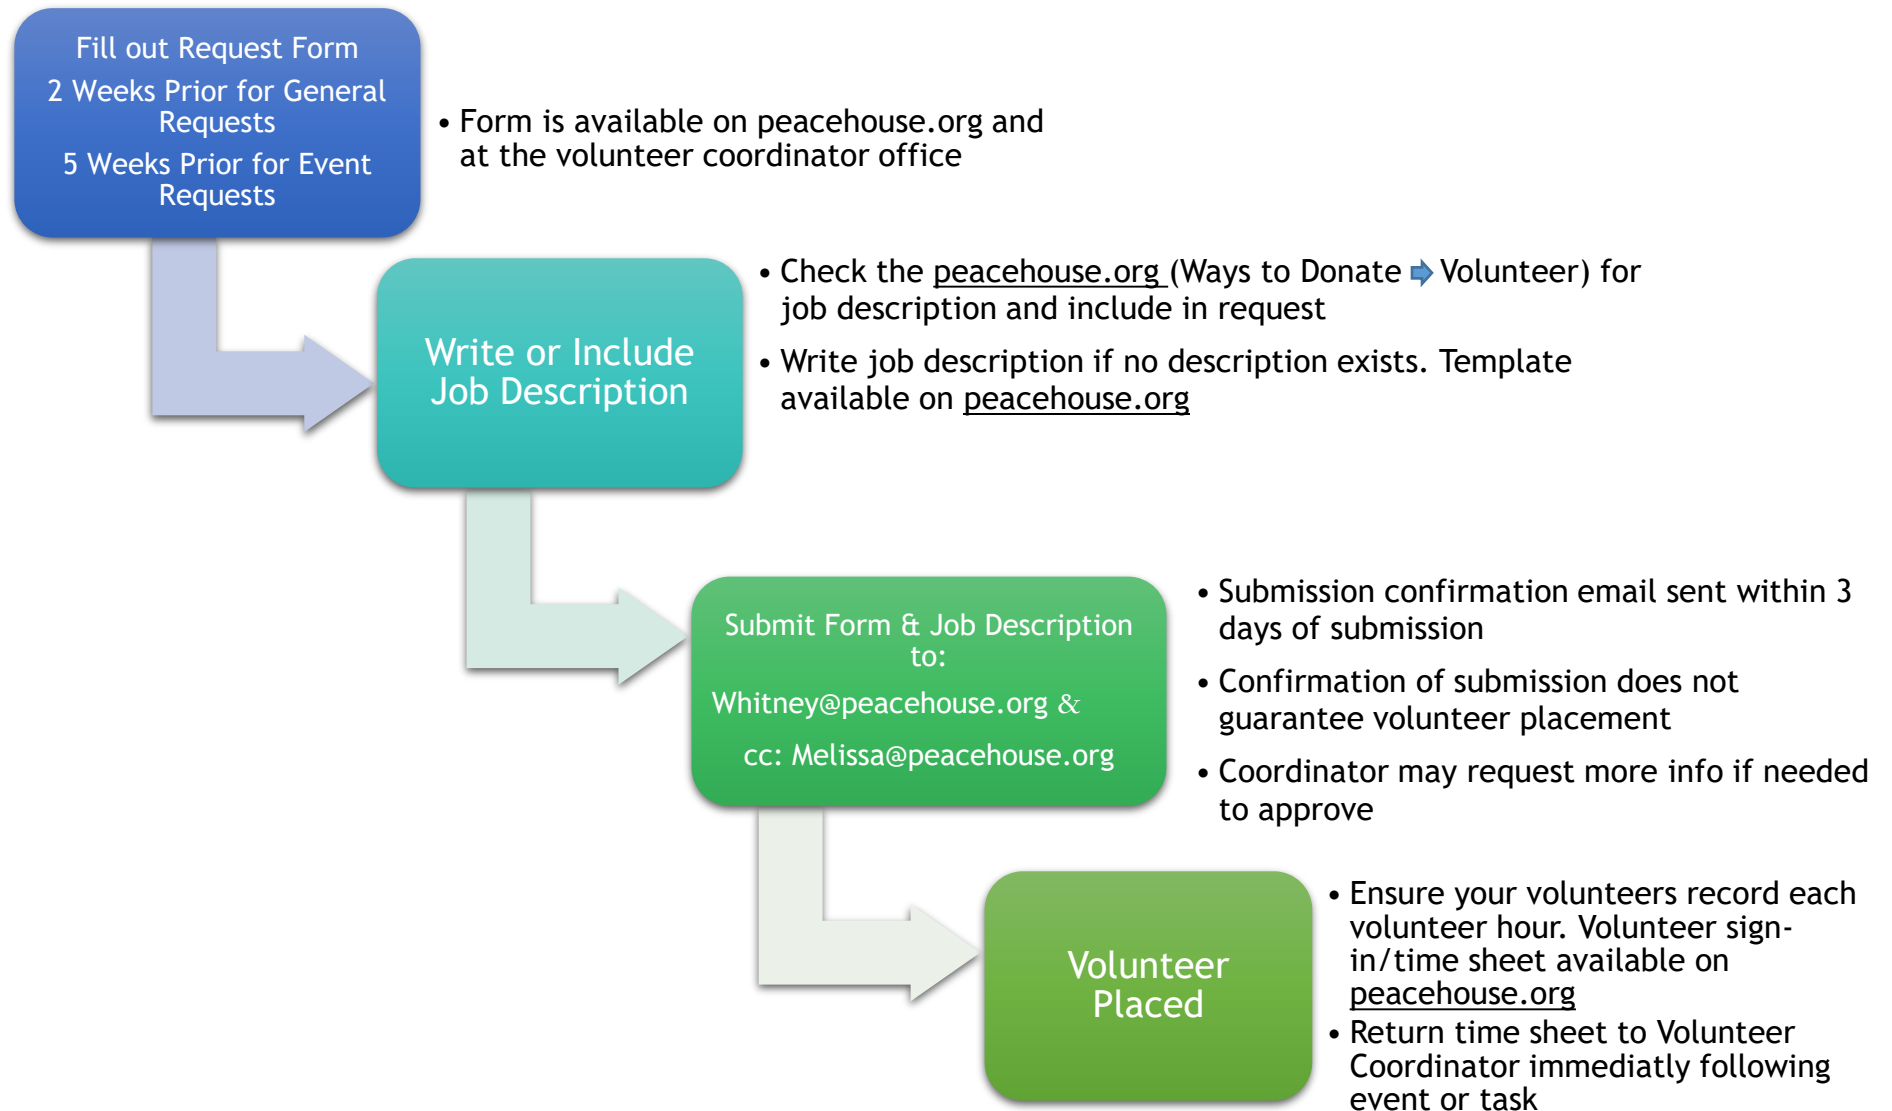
Fill out Request Form

2 Weeks Prior for General Requests

5 Weeks Prior for Event Requests

• Form is available on peacehouse.org and at the volunteer coordinator office

Write or Include Job Description

• Check the peacehouse.org (Ways to Donate ➡ Volunteer) for job description and include in request

• Write job description if no description exists. Template available on peacehouse.org

Submit Form & Job Description to:

Whitney@peacehouse.org &

cc: Melissa@peacehouse.org

• Submission confirmation email sent within 3 days of submission

• Confirmation of submission does not guarantee volunteer placement

• Coordinator may request more info if needed to approve

Volunteer Placed

• Ensure your volunteers record each volunteer hour. Volunteer sign-in/time sheet available on peacehouse.org

• Return time sheet to Volunteer Coordinator immediatly following event or task